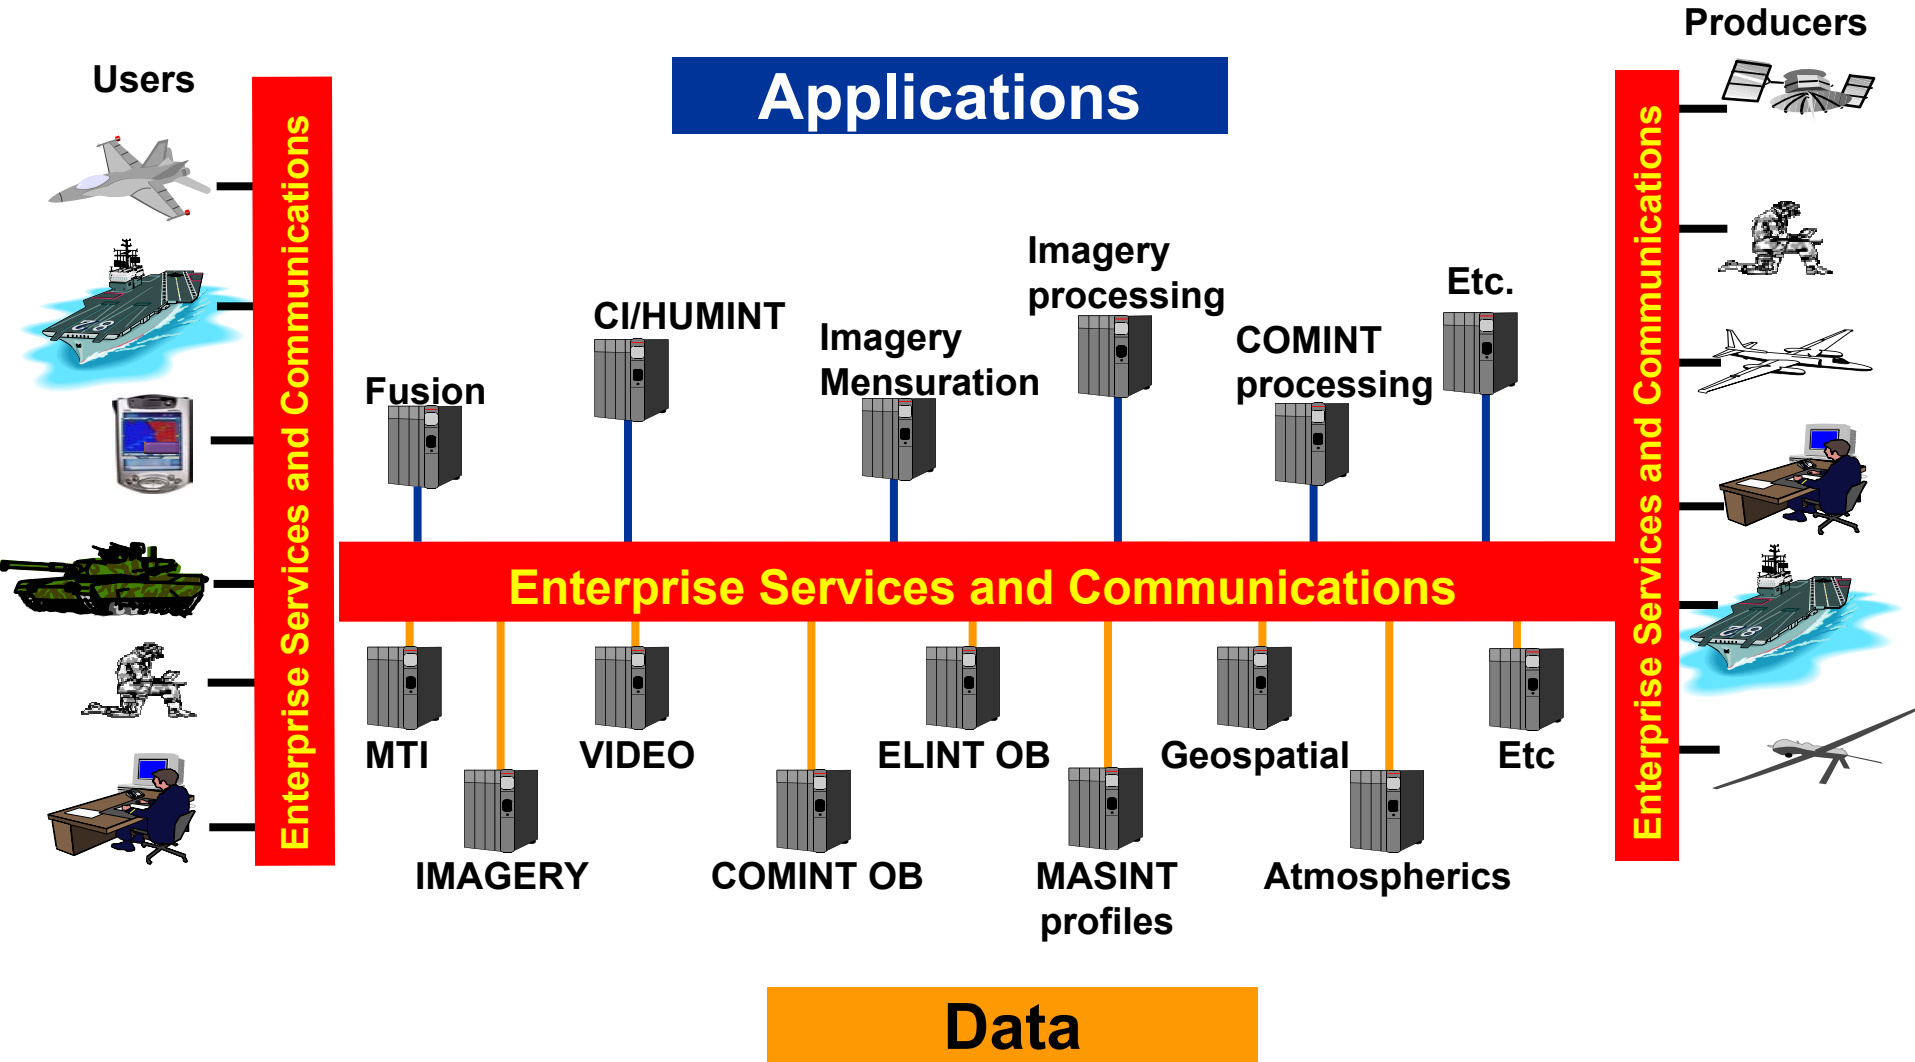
Users

Producers

Applications

Enterprise Services and Communications

Enterprise Services and Communications

Fusion

CI/HUMINT

Imagery Mensuration

Imagery processing

COMINT processing

Etc.

Enterprise Services and Communications

MTI

IMAGERY

VIDEO

COMINT OB

ELINT OB

MASINT profiles

Geospatial

Atmospherics

Etc

Data